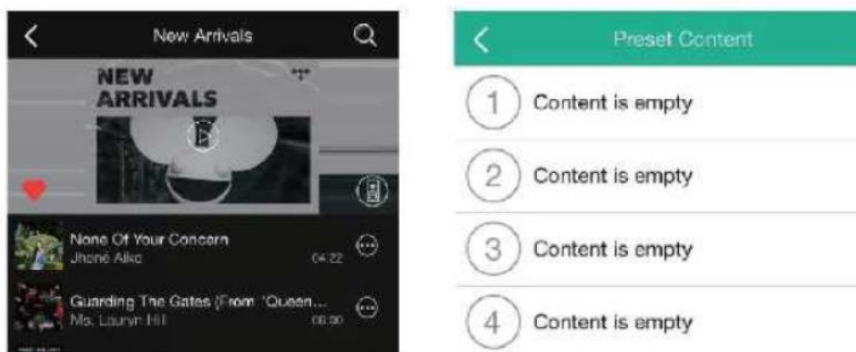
New Arrivals

NEW ARRIVALS

None Of Your Concern
Jhené Aiko
04:22

Guarding The Gates (From "Queen...
Ms. Lauryn Hill
06:00

Preset Content

1 Content is empty

2 Content is empty

3 Content is empty

4 Content is empty